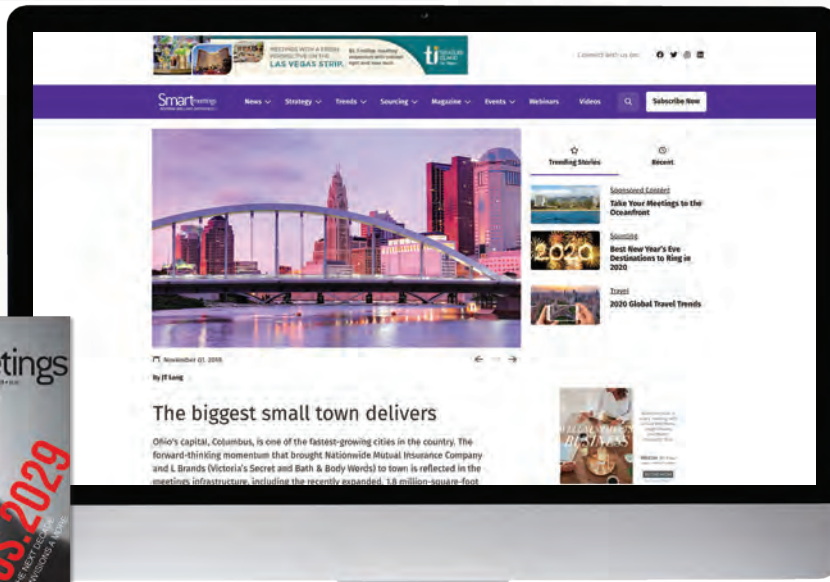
MEETINGS WITH A FRESH PERSPECTIVE ON THE LAS VEGAS STRIP.

Connect with us on:

Smart meetings

News Strategy Trends Sourcing Magazine Events Webinars Videos

Subscribe Now

Trending Stories

Recent

Sponsored Content
Take Your Meetings to the Oceanfront

Sourcing
Best New Year's Eve Destinations to Ring in 2020

Travel
2020 Global Travel Trends

November 01, 2019

By JT Long

The biggest small town delivers

Ohio's capital, Columbus, is one of the fastest-growing cities in the country. The forward-thinking momentum that brought Nationwide Mutual Insurance Company and L Brands (Victoria's Secret and Bath & Body Works) to town is reflected in the meetings infrastructure, including the recently expanded, 1.8 million-square-foot

BUSINESS

etings

S.2029

THE NEXT DECADE